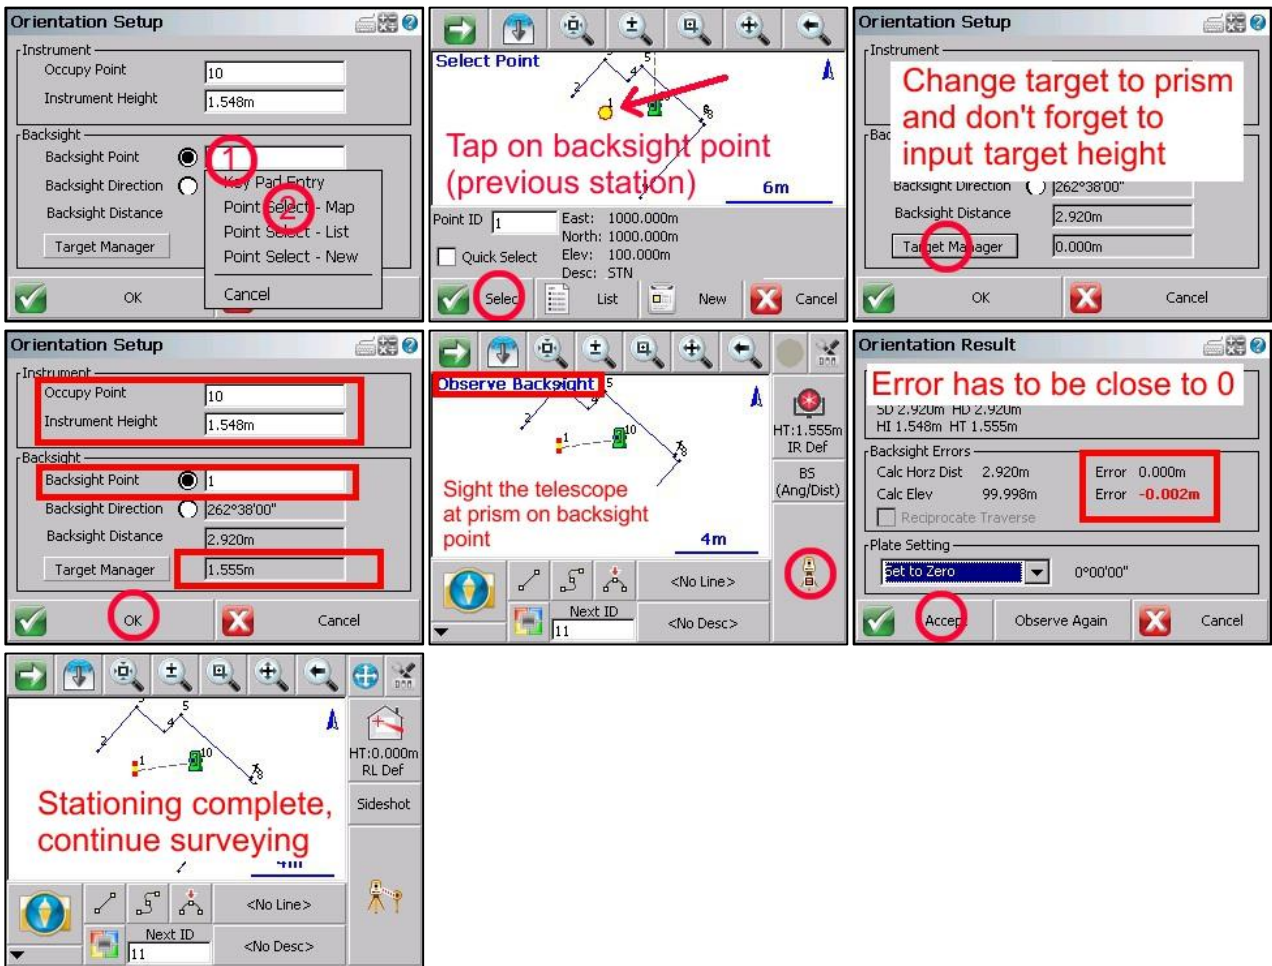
Orientation Setup

Instrument
Occupy Point 10
Instrument Height 1.548m

Backsight
Backsight Point
Backsight Direction
Backsight Distance
Target Manager

1
Key Pad Entry
Point Select - Map
2
Point Select - List
Point Select - New
Cancel

OK

Select Point
2
4
5
8
Tap on backsight point (previous station)
6m
Point ID 1
East: 1000.000m
North: 1000.000m
Elev: 100.000m
Desc: STN
Quick Select
Selec
List
New
Cancel

Orientation Setup
Instrument
Change target to prism and don't forget to input target height
Backsight Direction 262°38'00"
Backsight Distance 2.920m
Target Manager 0.000m
OK
Cancel

Orientation Setup
Instrument
Occupy Point 10
Instrument Height 1.548m
Backsight
Backsight Point 1
Backsight Direction 262°38'00"
Backsight Distance 2.920m
Target Manager 1.555m
OK
Cancel

Observe Backsight
5
4
2
1
10
8
Sight the telescope at prism on backsight point
4m
HT:1.555m
IR Def
BS (Ang/Dist)
<No Line>
Next ID
11
<No Desc>

Orientation Result
Error has to be close to 0
SD 2.920m HD 2.920m
HI 1.548m HT 1.555m
Backsight Errors
Calc Horz Dist 2.920m
Calc Elev 99.998m
Error 0.000m
Error -0.002m
Reciprocate Traverse
Plate Setting
Set to Zero
0°00'00"
Accept
Observe Again
Cancel

5
4
2
1
10
8
Stationing complete, continue surveying
HT:0.000m
RL Def
Sideshot
<No Line>
Next ID
11
<No Desc>